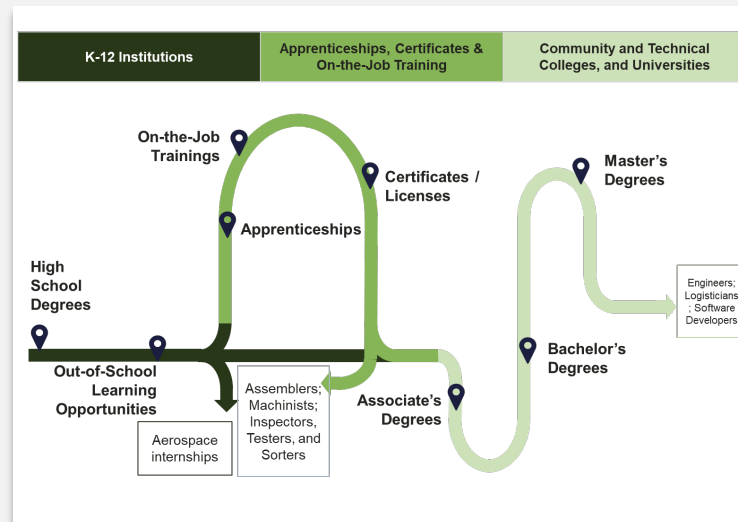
K-12 Institutions

Apprenticeships, Certificates & On-the-Job Training

Community and Technical Colleges, and Universities

On-the-Job Trainings

Certificates / Licenses

Master's Degrees

Apprenticeships

High School Degrees

Engineers; Logisticians; Software Developers

Bachelor's Degrees

Out-of-School Learning Opportunities

Assemblers; Machinists; Inspectors, Testers, and Sorters

Associate's Degrees

Aerospace internships